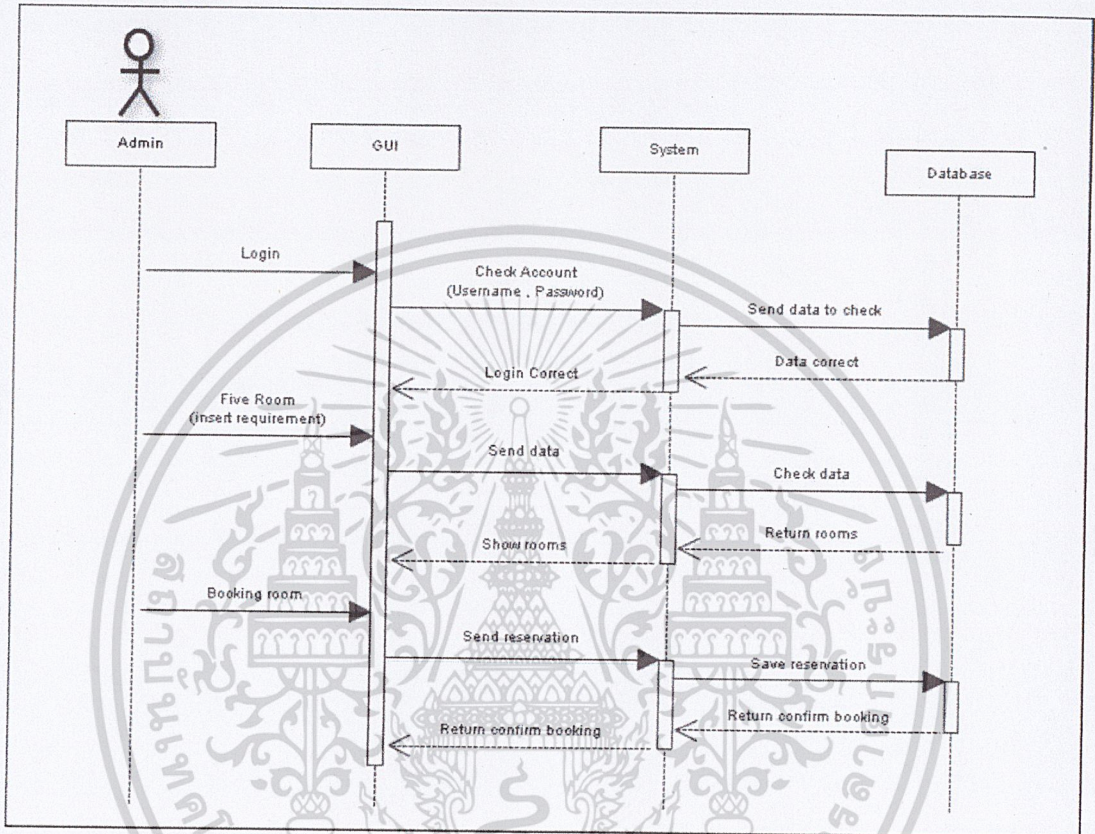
Admin

GUI

System

Database

Login

Check Account
(Username , Password)

Send data to check

Data correct

Login Correct

Five Room
(insert requirement)

Send data

Check data

Return rooms

Show rooms

Booking room

Send reservation

Save reservation

Return confirm booking

Return confirm booking